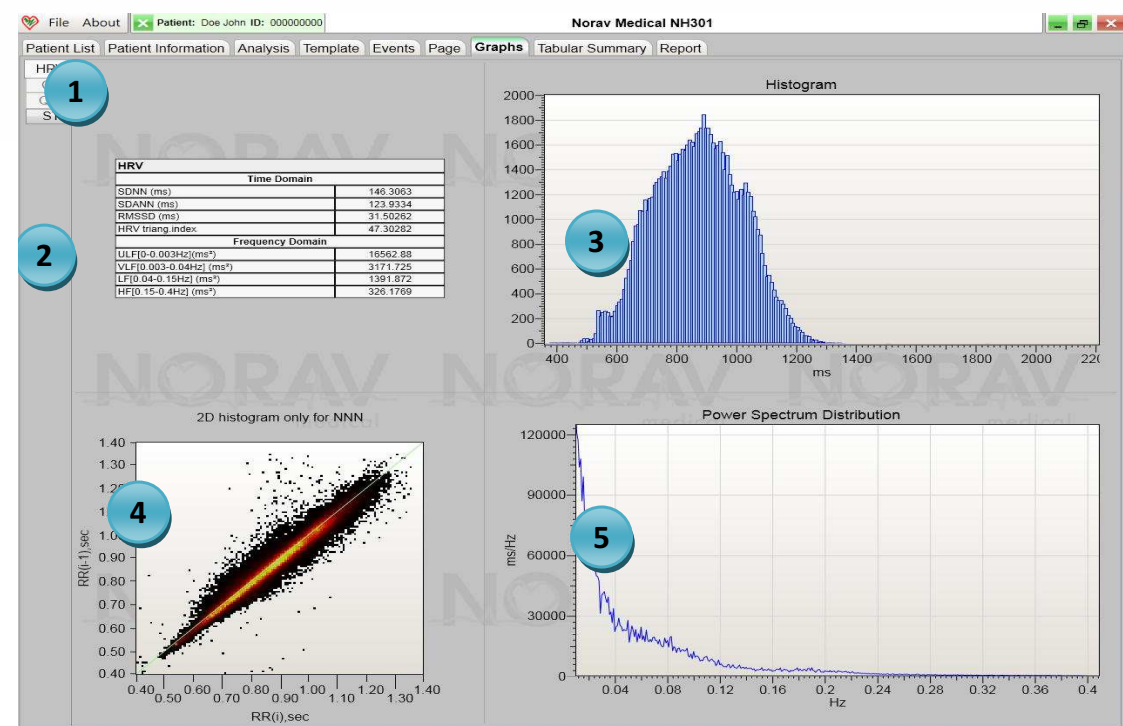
File About Patient: Doe John ID: 000000000 Norav Medical NH301

Patient List | Patient Information | Analysis | Template | Events | Page | Graphs | Tabular Summary | Report

HR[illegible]
1
S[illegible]
2

| HRV | |
|---|---|
| Time Domain | |
| SDNN (ms) | 146.3063 |
| SDANN (ms) | 123.9334 |
| RMSSD (ms) | 31.50262 |
| HRV triang.index | 47.30282 |
| Frequency Domain | |
| ULF[0-0.003Hz](ms²) | 16562.88 |
| VLF[0.003-0.04Hz] (ms²) | 3171.725 |
| LF[0.04-0.15Hz] (ms²) | 1391.872 |
| HF[0.15-0.4Hz] (ms²) | 326.1769 |

Histogram
3
2000 1800 1600 1400 1200 1000 800 600 400 200 0
400 600 800 1000 1200 1400 1600 1800 2000 22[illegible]
ms

NORAV NORAV NORAV

2D histogram only for NNN
4
1.40 1.30 1.2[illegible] 1.0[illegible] 0.90 0.80 0.70 0.60 0.50 0.40
RR(i-1),sec
0.40 0.50 0.60 0.70 0.80 0.90 1.00 1.10 1.20 1.30 1.40
RR(i),sec

Power Spectrum Distribution
5
120000 90000 60000 30000 0
ms/Hz
0.04 0.08 0.12 0.16 0.2 0.24 0.28 0.32 0.36 0.4
Hz